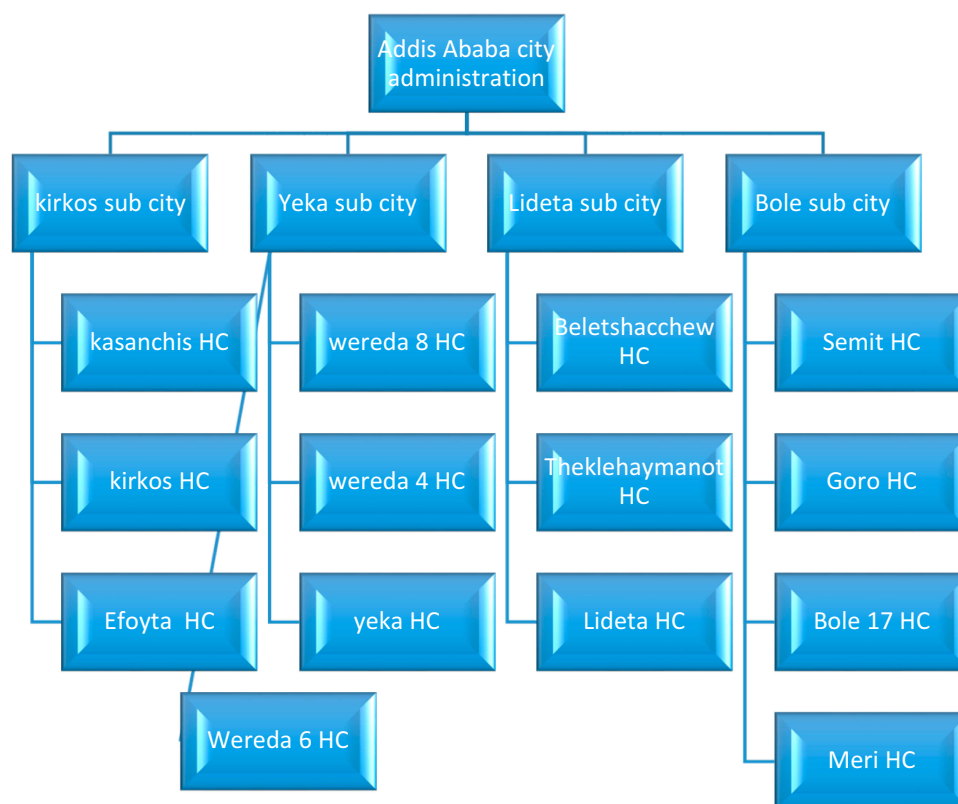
Addis Ababa city administration

kirkos sub city

Yeka sub city

Lideta sub city

Bole sub city

kasanchis HC

kirkos HC

Efoyta HC

Wereda 6 HC

wereda 8 HC

wereda 4 HC

yeka HC

Beletshacchew HC

Theklehaymanot HC

Lideta HC

Semit HC

Goro HC

Bole 17 HC

Meri HC